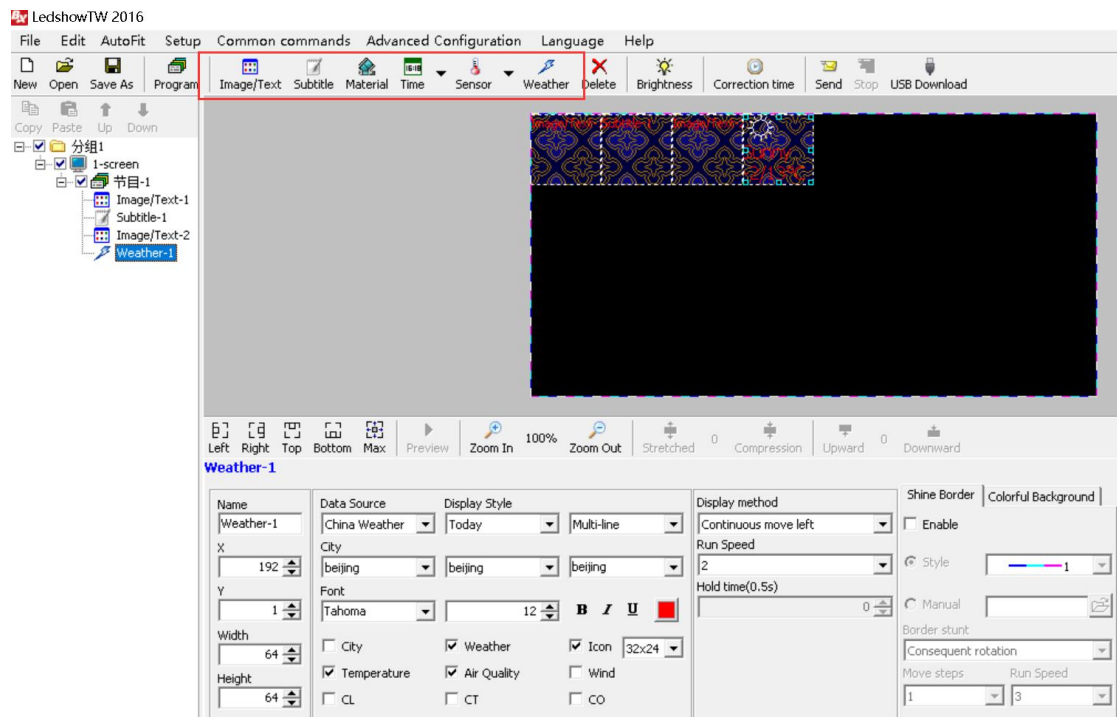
LedshowTW 2016

File Edit AutoFit Setup Common commands Advanced Configuration Language Help

New Open Save As Program Image/Text Subtitle Material Time Sensor Weather Delete Brightness Correction time Send Stop USB Download

Copy Paste Up Down

分组1
1-screen
节目-1
Image/Text-1
Subtitle-1
Image/Text-2
Weather-1

Left Right Top Bottom Max Preview Zoom In 100% Zoom Out Stretched 0 Compression Upward 0 Downward

Weather-1

Name
Weather-1
X
192
Y
1
Width
64
Height
64

Data Source
China Weather
Display Style
Today
Multi-line
City
beijing
beijing
beijing
Font
Tahoma
12
B I U
City
Weather
Icon
32x24
Temperature
Air Quality
Wind
CL
CT
CO

Display method
Continuous move left
Run Speed
2
Hold time(0.5s)
0

Shine Border
Colorful Background
Enable
Style
1
Manual
Border stunt
Consequent rotation
Move steps
1
Run Speed
3